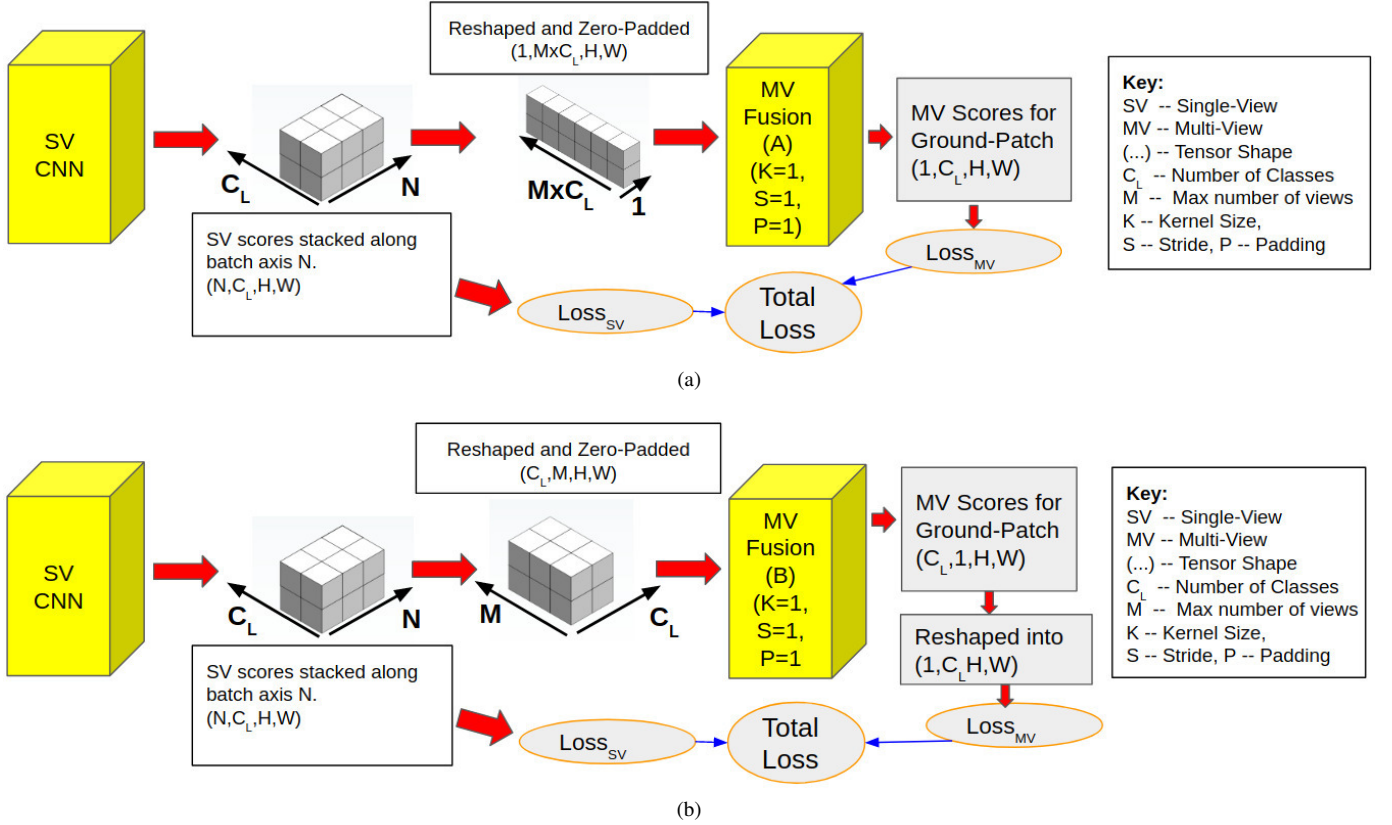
SV CNN

Reshaped and Zero-Padded (1,MxC$_L$,H,W)

$C_L$

N

MxC$_L$

1

MV Fusion (A) (K=1, S=1, P=1)

MV Scores for Ground-Patch (1,C$_L$,H,W)

Key:
SV -- Single-View
MV -- Multi-View
(...) -- Tensor Shape
C$_L$ -- Number of Classes
M -- Max number of views
K -- Kernel Size,
S -- Stride, P -- Padding

SV scores stacked along batch axis N. (N,C$_L$,H,W)

Loss$_{MV}$

Loss$_{SV}$

Total Loss

(a)

SV CNN

Reshaped and Zero-Padded (C$_L$,M,H,W)

$C_L$

N

M

$C_L$

MV Fusion (B) (K=1, S=1, P=1

MV Scores for Ground-Patch (C$_L$,1,H,W)

Reshaped into (1,C$_L$H,W)

Key:
SV -- Single-View
MV -- Multi-View
(...) -- Tensor Shape
C$_L$ -- Number of Classes
M -- Max number of views
K -- Kernel Size,
S -- Stride, P -- Padding

SV scores stacked along batch axis N. (N,C$_L$,H,W)

Loss$_{SV}$

Total Loss

Loss$_{MV}$

(b)